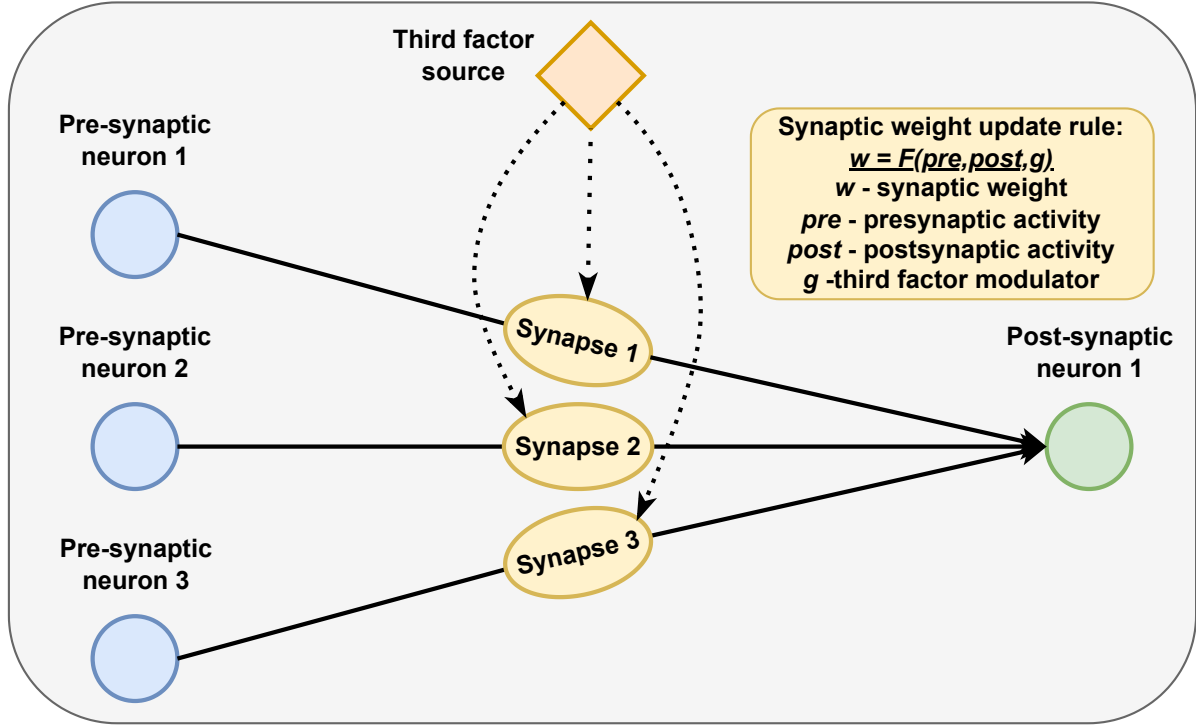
Third factor source

Pre-synaptic neuron 1

Synaptic weight update rule:
w = F(pre,post,g)
w - synaptic weight
pre - presynaptic activity
post - postsynaptic activity
g -third factor modulator

Pre-synaptic neuron 2

Synapse 1

Post-synaptic neuron 1

Synapse 2

Pre-synaptic neuron 3

Synapse 3